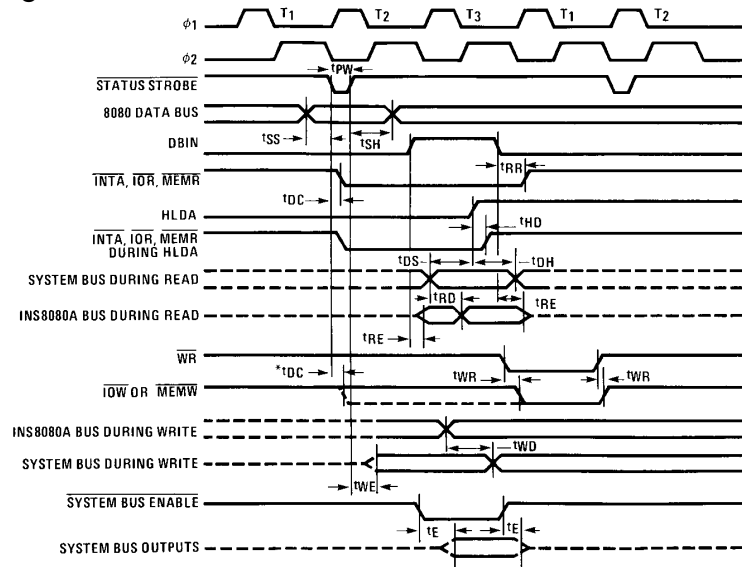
$\phi 1$

T1 T2 T3 T1 T2

$\phi 2$

tPW

$\overline{\text{STATUS STROBE}}$

8080 DATA BUS

tSS tSH

DBIN

tRR

$\overline{\text{INTA}}$, $\overline{\text{IOR}}$, $\overline{\text{MEMR}}$

tDC

HLDA

tHD

$\overline{\text{INTA}}$, $\overline{\text{IOR}}$, $\overline{\text{MEMR}}$ DURING HLDA

tDS tDH

SYSTEM BUS DURING READ

tRD tRE

INS8080A BUS DURING READ

tRE

$\overline{\text{WR}}$

*tDC tWR tWR

$\overline{\text{IOW}}$ OR $\overline{\text{MEMW}}$

INS8080A BUS DURING WRITE

tWD

SYSTEM BUS DURING WRITE

tWE

$\overline{\text{SYSTEM BUS ENABLE}}$

tE tE

SYSTEM BUS OUTPUTS